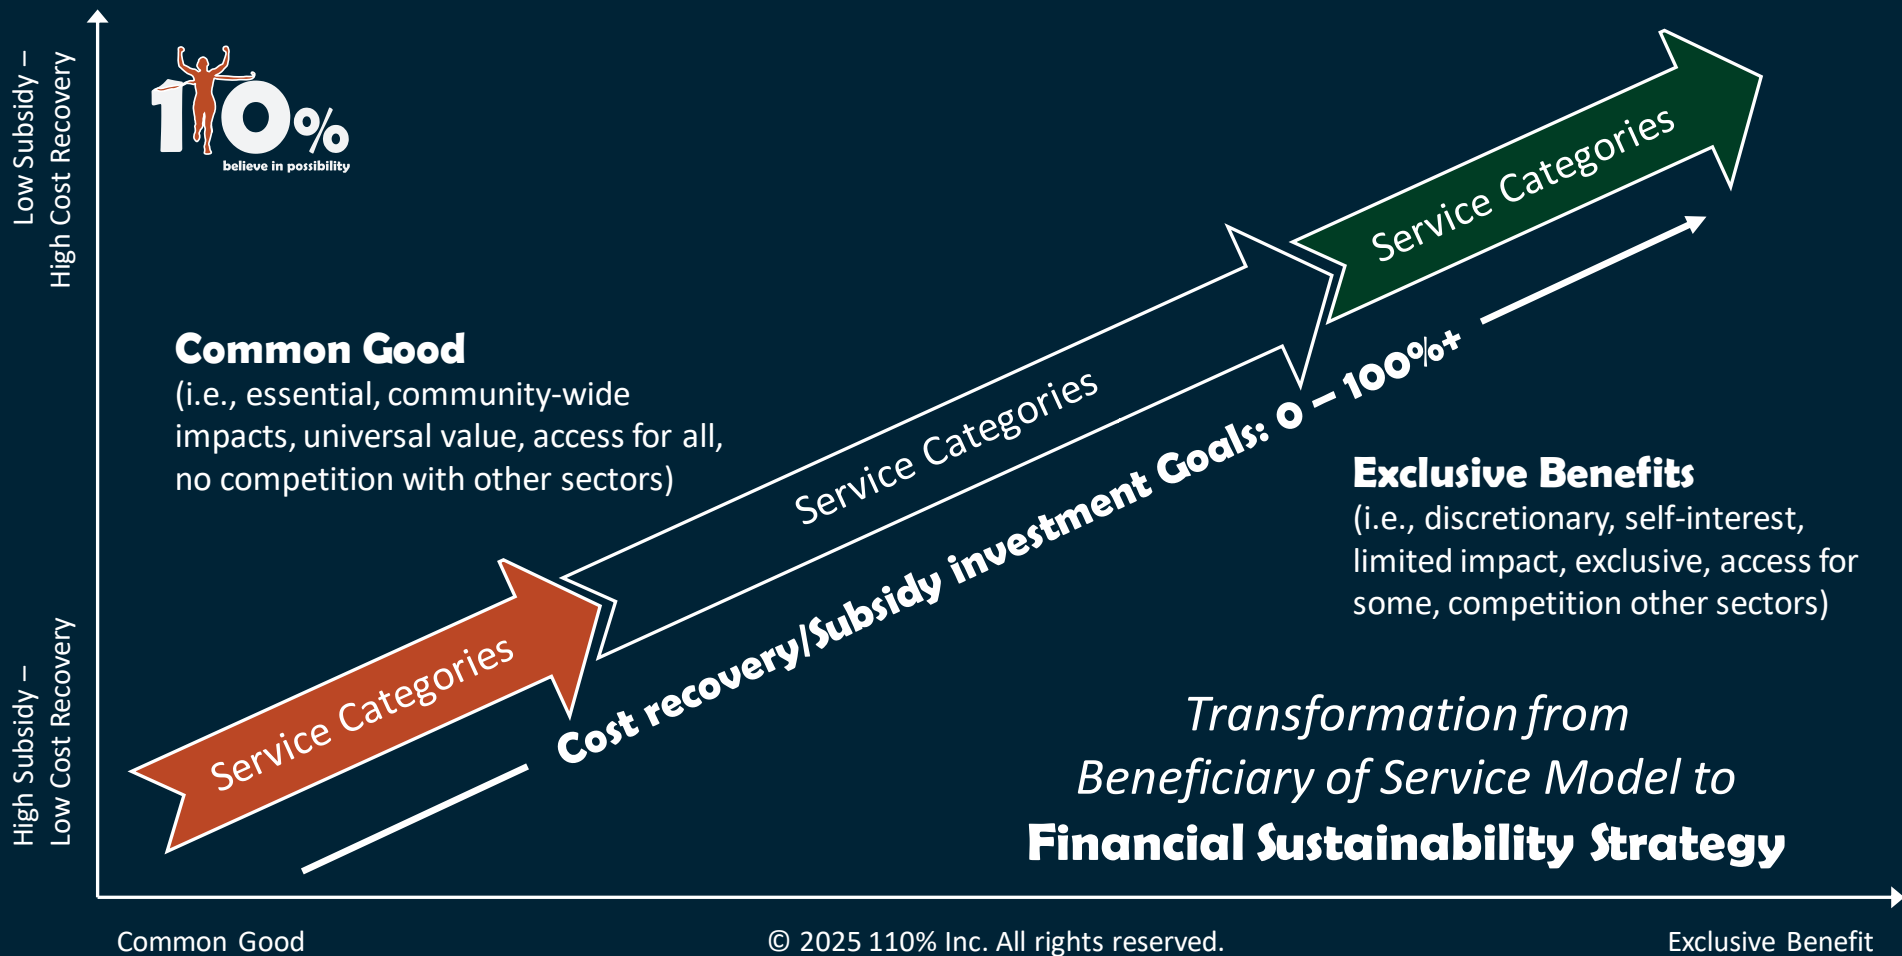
Low Subsidy – High Cost Recovery

110%
believe in possibility

Common Good
(i.e., essential, community-wide impacts, universal value, access for all, no competition with other sectors)

Service Categories

Service Categories

Service Categories

Cost recovery/Subsidy investment Goals: 0 – 100%+

Exclusive Benefits
(i.e., discretionary, self-interest, limited impact, exclusive, access for some, competition other sectors)

Transformation from Beneficiary of Service Model to
Financial Sustainability Strategy

High Subsidy – Low Cost Recovery

Common Good

© 2025 110% Inc. All rights reserved.

Exclusive Benefit